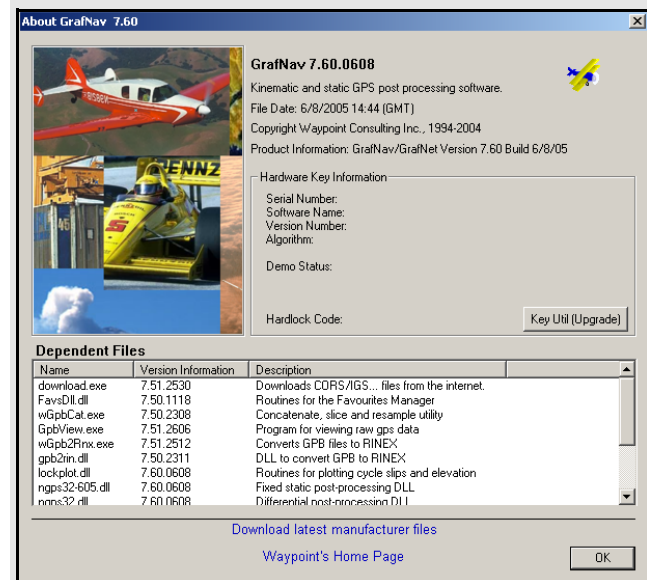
About GrafNav 7.60

GrafNav 7.60.0608

Kinematic and static GPS post processing software.

File Date: 6/8/2005 14:44 (GMT)

Copyright Waypoint Consulting Inc., 1994-2004

Product Information: GrafNav/GrafNet Version 7.60 Build 6/8/05

Hardware Key Information

Serial Number:
Software Name:
Version Number:
Algorithm:

Demo Status:

Hardlock Code:

Key Util (Upgrade)

Dependent Files

| Name | Version Information | Description |
|---|---|---|
| download.exe | 7.51.2530 | Downloads CORS/IGS... files from the internet. |
| FavsDll.dll | 7.50.1118 | Routines for the Favourites Manager |
| wGpbCat.exe | 7.50.2308 | Concatenate, slice and resample utility |
| GpbView.exe | 7.51.2606 | Program for viewing raw gps data |
| wGpb2Rnx.exe | 7.51.2512 | Converts GPB files to RINEX |
| gpb2rin.dll | 7.50.2311 | DLL to convert GPB to RINEX |
| lockplot.dll | 7.60.0608 | Routines for plotting cycle slips and elevation |
| ngps32-605.dll | 7.60.0608 | Fixed static post-processing DLL |
| ngps32.dll | 7.60.0608 | Differential post-processing DLL |

Download latest manufacturer files

Waypoint's Home Page

OK